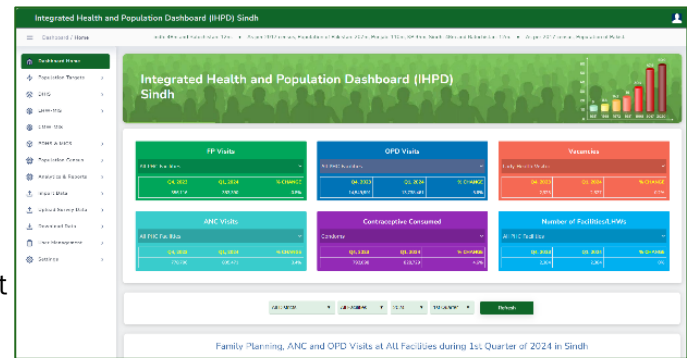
Integrated Health and Population Dashboard (IHPD) Sindh

Dashboard / Home

Dashboard Home
Population Targets
LHWs
Facilities
Other Info
Stock & Sales
Population Census
Analytics & Reports
Import Data
Upload Survey Data
Forms and Tools
User Management
Settings

Integrated Health and Population Dashboard (IHPD) Sindh

FP Visits
All FHC Facilities
| Q4, 2023 | Q1, 2024 | % CHANGE |
|---|---|---|
| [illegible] | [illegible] | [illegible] |

OPD Visits
All FHC Facilities
| Q4, 2023 | Q1, 2024 | % CHANGE |
|---|---|---|
| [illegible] | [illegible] | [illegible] |

Vacancies
| Q4, 2023 | Q1, 2024 | % CHANGE |
|---|---|---|
| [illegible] | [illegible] | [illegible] |

ANC Visits
All FHC Facilities
| Q4, 2023 | Q1, 2024 | % CHANGE |
|---|---|---|
| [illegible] | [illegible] | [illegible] |

Contraceptive Consumed
Condoms
| Q4, 2023 | Q1, 2024 | % CHANGE |
|---|---|---|
| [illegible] | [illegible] | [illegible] |

Number of Facilities/LHWs
All FHC Facilities
| Q4, 2023 | Q1, 2024 | % CHANGE |
|---|---|---|
| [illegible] | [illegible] | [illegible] |

Refresh

Family Planning, ANC and OPD Visits at All Facilities during 1st Quarter of 2024 in Sindh